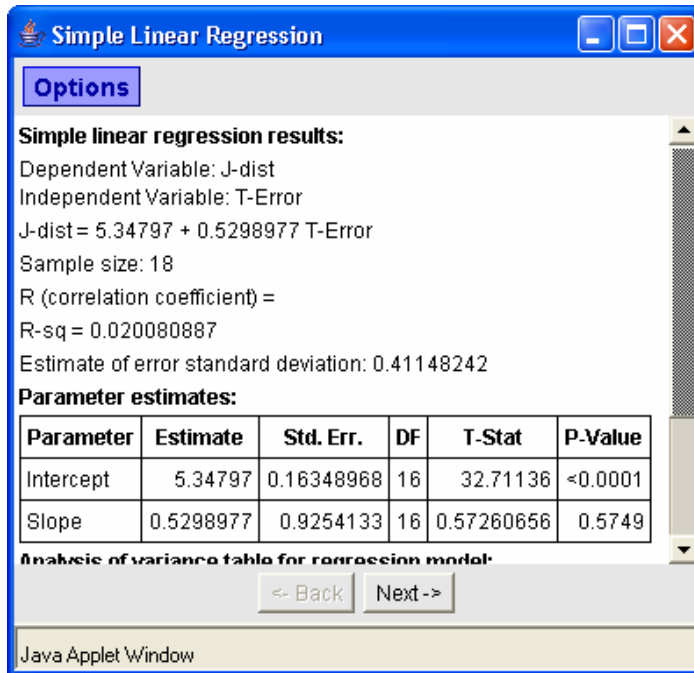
Simple Linear Regression

Options

Simple linear regression results:

Dependent Variable: J-dist
Independent Variable: T-Error

J-dist = 5.34797 + 0.5298977 T-Error

Sample size: 18

R (correlation coefficient) =

R-sq = 0.020080887

Estimate of error standard deviation: 0.41148242

Parameter estimates:

| Parameter | Estimate | Std. Err. | DF | T-Stat | P-Value |
|---|---|---|---|---|---|
| Intercept | 5.34797 | 0.16348968 | 16 | 32.71136 | <0.0001 |
| Slope | 0.5298977 | 0.9254133 | 16 | 0.57260656 | 0.5749 |

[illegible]

<- Back Next ->

Java Applet Window